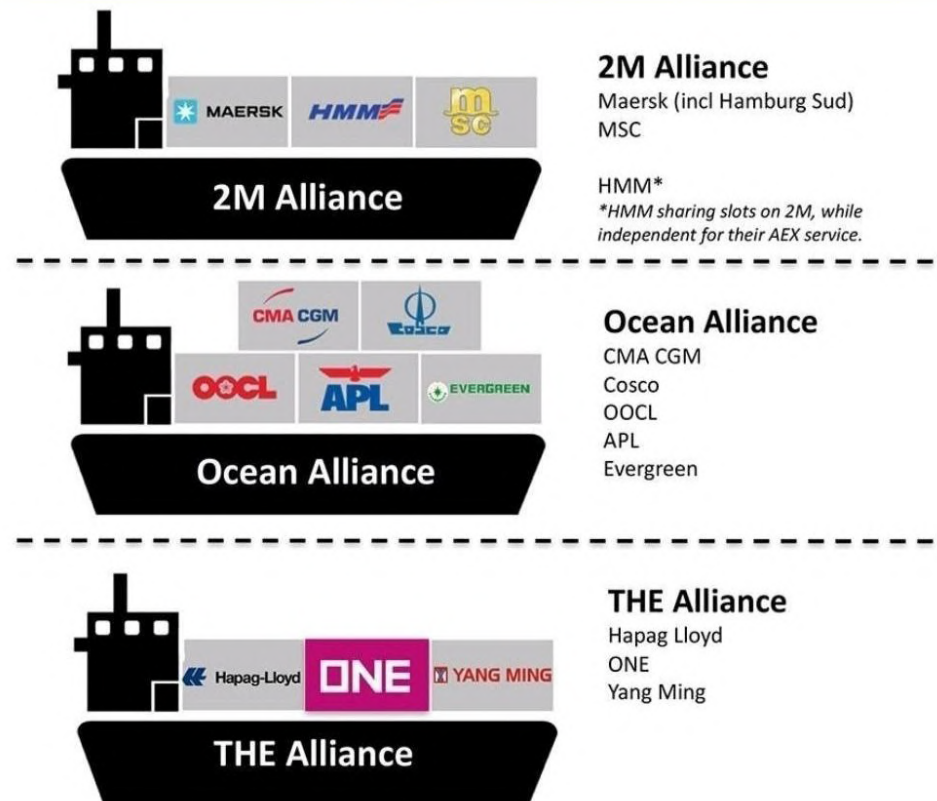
MAERSK HMM MSC

2M Alliance

2M Alliance
Maersk (incl Hamburg Sud)
MSC

HMM*
*HMM sharing slots on 2M, while independent for their AEX service.

CMA CGM COSCO
OOCL APL EVERGREEN

Ocean Alliance

Ocean Alliance
CMA CGM
Cosco
OOCL
APL
Evergreen

Hapag-Lloyd ONE YANG MING

THE Alliance

THE Alliance
Hapag Lloyd
ONE
Yang Ming